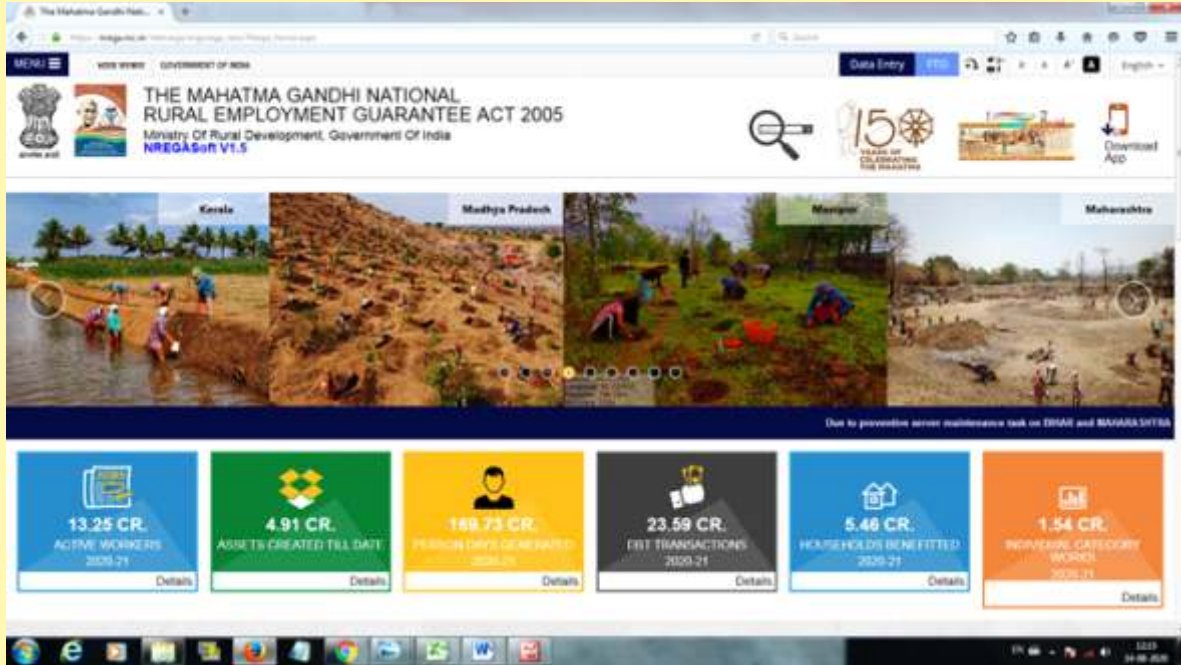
The Mahatma Gandhi Nati... ×

MENU

Data Entry FTO

English

THE MAHATMA GANDHI NATIONAL RURAL EMPLOYMENT GUARANTEE ACT 2005

Ministry Of Rural Development, Government Of India

NREGASoft V1.5

150

Download App

Kerala

Madhya Pradesh

Manipur

Maharashtra

Due to preventive server maintenance task on BIHAR and MAHARASHTRA

13.25 CR.
ACTIVE WORKERS
2020-21
Details

4.91 CR.
ASSETS CREATED TILL DATE
Details

169.73 CR.
PERSON DAYS GENERATED
2020-21
Details

23.59 CR.
DBT TRANSACTIONS
2020-21
Details

5.46 CR.
HOUSEHOLDS BENEFITTED
2020-21
Details

1.54 CR.
INDIVIDUAL CATEGORY WORKS
2020-21
Details